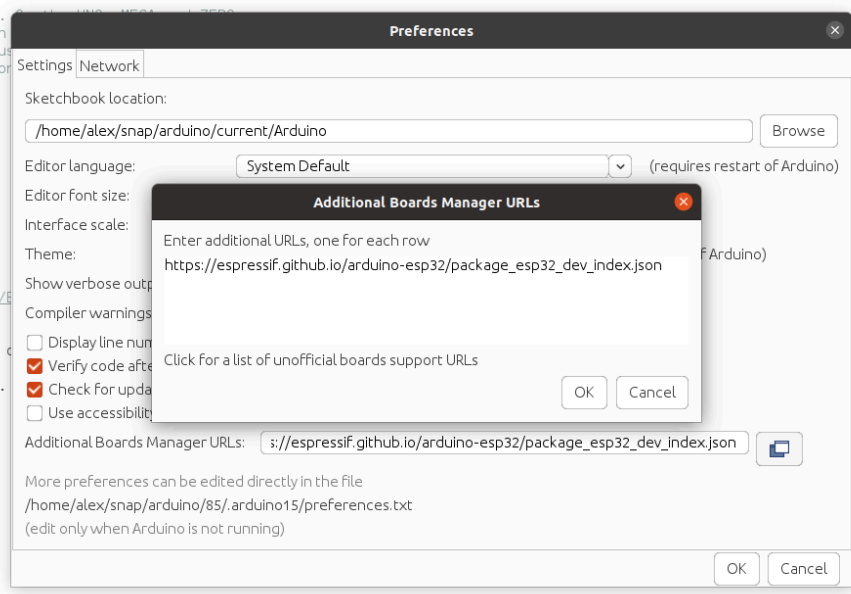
Preferences

Settings Network

Sketchbook location:

/home/alex/snap/arduino/current/Arduino

Browse

Editor language:

System Default

(requires restart of Arduino)

Editor font size:

Interface scale:

Theme:

f Arduino)

Show verbose outp

Compiler warnings

Display line num

Verify code afte

Check for upda

Use accessibilit

Additional Boards Manager URLs

Enter additional URLs, one for each row

https://espressif.github.io/arduino-esp32/package_esp32_dev_index.json

Click for a list of unofficial boards support URLs

OK Cancel

Additional Boards Manager URLs:

s://espressif.github.io/arduino-esp32/package_esp32_dev_index.json

More preferences can be edited directly in the file

/home/alex/snap/arduino/85/.arduino15/preferences.txt

(edit only when Arduino is not running)

OK Cancel